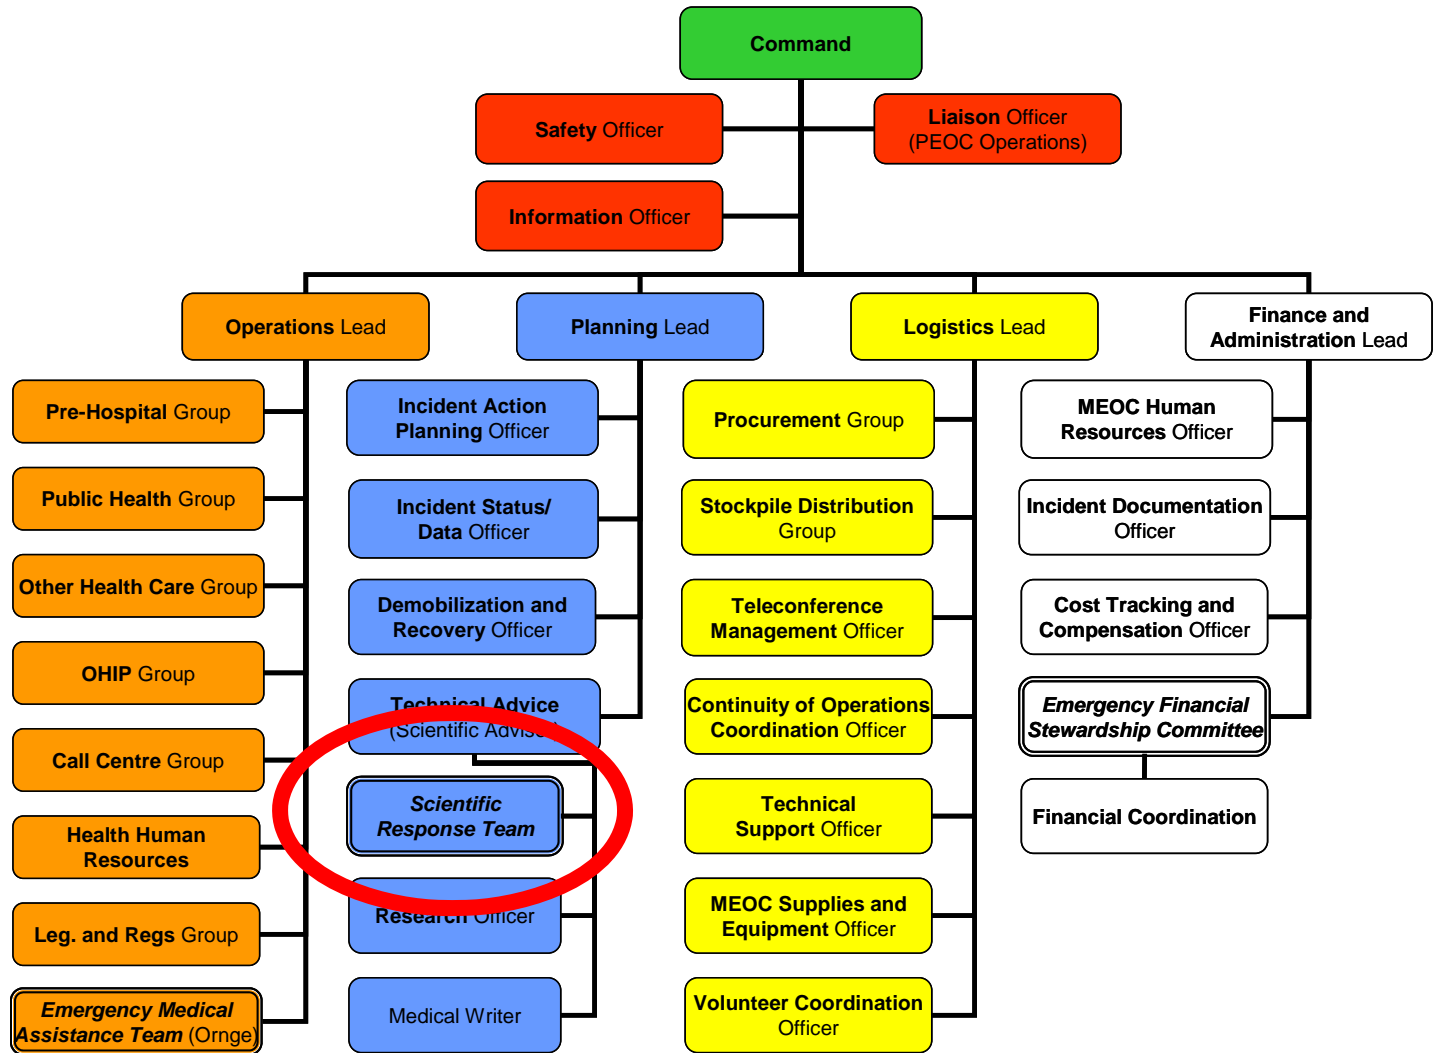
Command

Safety Officer

Liaison Officer (PEOC Operations)

Information Officer

Operations Lead

Planning Lead

Logistics Lead

Finance and Administration Lead

Pre-Hospital Group

Public Health Group

Other Health Care Group

OHIP Group

Call Centre Group

Health Human Resources

Leg. and Regs Group

Emergency Medical Assistance Team (Ornge)

Incident Action Planning Officer

Incident Status/ Data Officer

Demobilization and Recovery Officer

Technical Advice (Scientific Advise)

Scientific Response Team

Research Officer

Medical Writer

Procurement Group

Stockpile Distribution Group

Teleconference Management Officer

Continuity of Operations Coordination Officer

Technical Support Officer

MEOC Supplies and Equipment Officer

Volunteer Coordination Officer

MEOC Human Resources Officer

Incident Documentation Officer

Cost Tracking and Compensation Officer

Emergency Financial Stewardship Committee

Financial Coordination